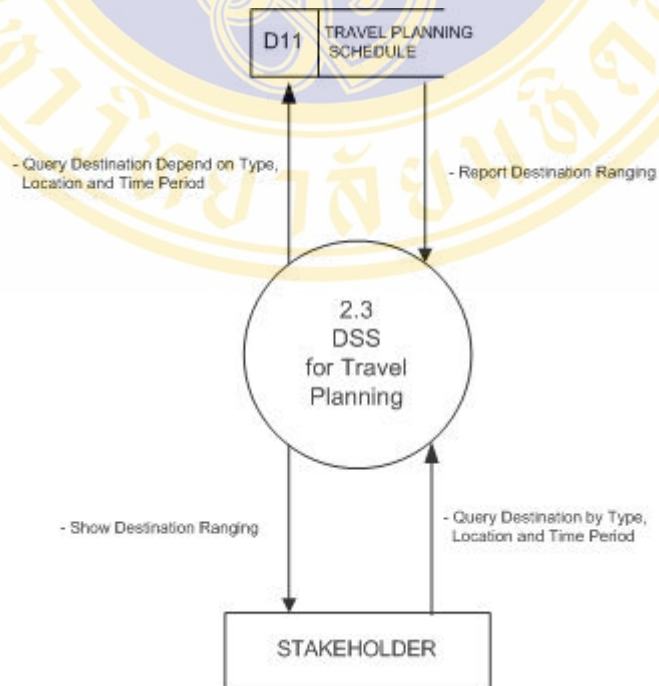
D11 TRAVEL PLANNING SCHEDULE

- Query Destination Depend on Type, Location and Time Period

- Report Destination Ranging

2.3
DSS
for Travel
Planning

- Show Destination Ranging

- Query Destination by Type, Location and Time Period

STAKEHOLDER